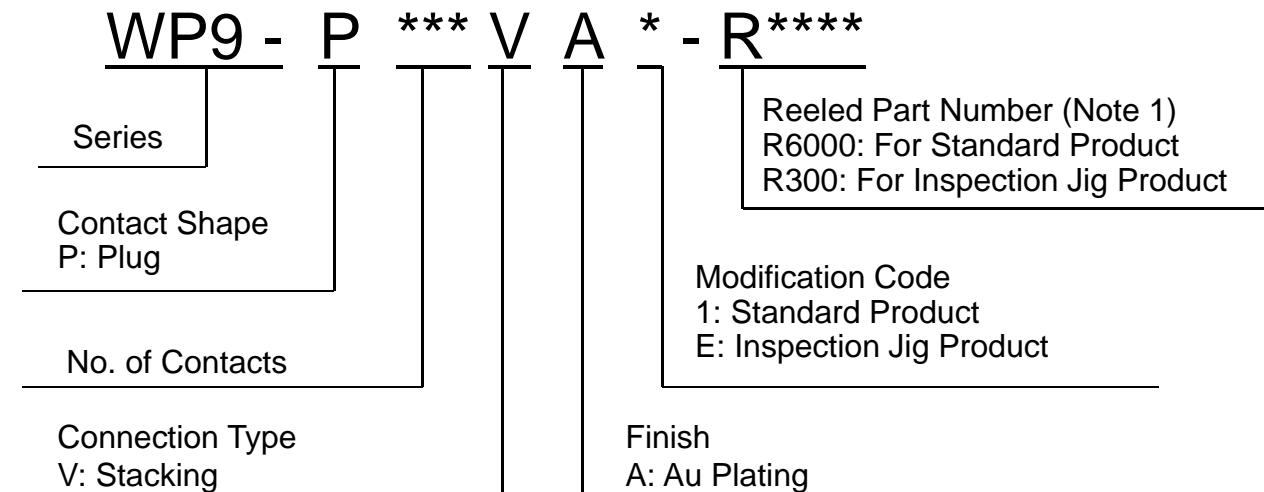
WP9 - P *** V A * - R****

Series

Contact Shape
P: Plug

No. of Contacts

Connection Type
V: Stacking

Reeled Part Number (Note 1)
R6000: For Standard Product
R300: For Inspection Jig Product

Modification Code
1: Standard Product
E: Inspection Jig Product

Finish
A: Au Plating